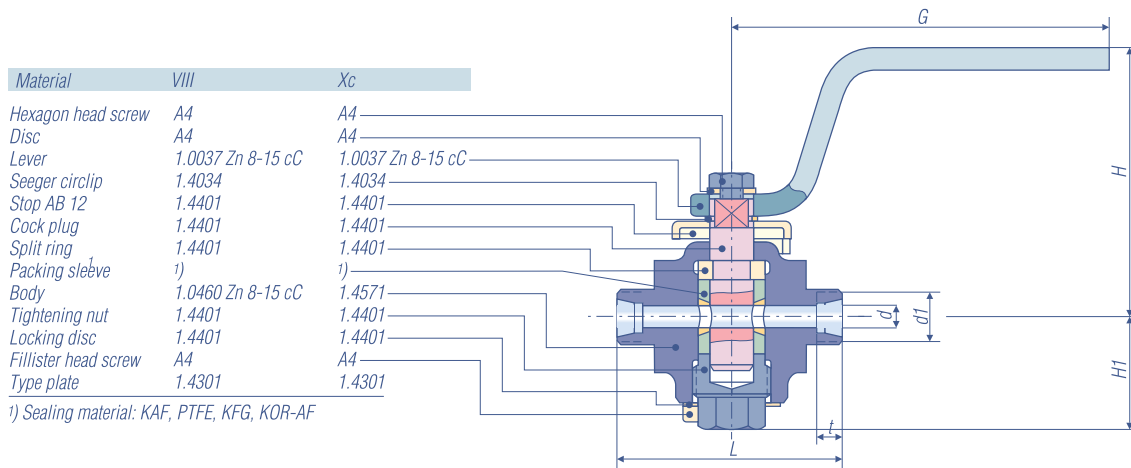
| Material | VIII | Xc |
|---|---|---|
| Hexagon head screw | A4 | A4 |
| Disc | A4 | A4 |
| Lever | 1.0037 Zn 8-15 cC | 1.0037 Zn 8-15 cC |
| Seeger circlip | 1.4034 | 1.4034 |
| Stop AB 12 | 1.4401 | 1.4401 |
| Cock plug | 1.4401 | 1.4401 |
| Split ring | 1.4401 | 1.4401 |
| Packing sleeve$^1$ | 1) | 1) |
| Body | 1.0460 Zn 8-15 cC | 1.4571 |
| Tightening nut | 1.4401 | 1.4401 |
| Locking disc | 1.4401 | 1.4401 |
| Fillister head screw | A4 | A4 |
| Type plate | 1.4301 | 1.4301 |

1) Sealing material: KAF, PTFE, KFG, KOR-AF

G
H
H1
d
d1
t
L